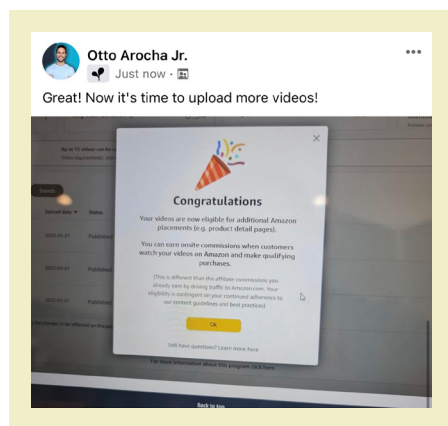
Otto Arocha Jr.
Just now ·

Great! Now it's time to upload more videos!

Congratulations

Your videos are now eligible for additional Amazon placements (e.g. product detail pages).

You can earn onsite commissions when customers watch your videos on Amazon and make qualifying purchases.

(This is different than the affiliate commissions you already earn by driving traffic to Amazon.com. Your eligibility is contingent on your continued adherence to our content guidelines and best practices)

OK

Still have questions? Learn more here

Search

Upload date

Status

Published

Published

Published

Published

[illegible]

Back to top